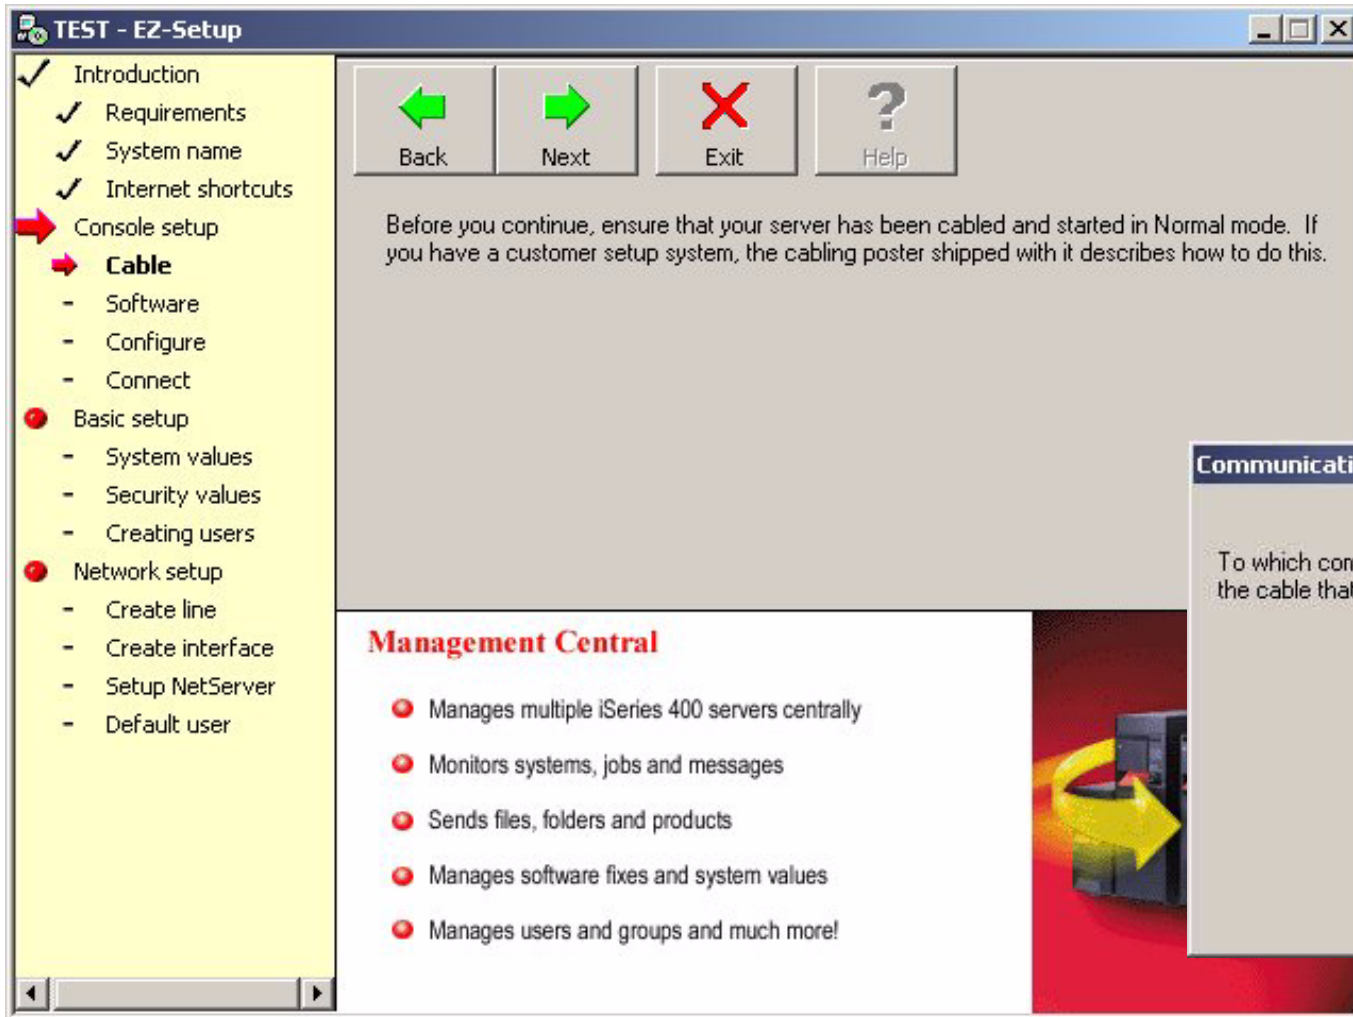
TEST - EZ-Setup

Introduction
Requirements
System name
Internet shortcuts
Console setup
Cable
- Software
- Configure
- Connect
Basic setup
- System values
- Security values
- Creating users
Network setup
- Create line
- Create interface
- Setup NetServer
- Default user

Back
Next
Exit
Help

Before you continue, ensure that your server has been cabled and started in Normal mode. If you have a customer setup system, the cabling poster shipped with it describes how to do this.

Communicati

To which con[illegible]
the cable tha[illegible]

Management Central

Manages multiple iSeries 400 servers centrally

Monitors systems, jobs and messages

Sends files, folders and products

Manages software fixes and system values

Manages users and groups and much more!